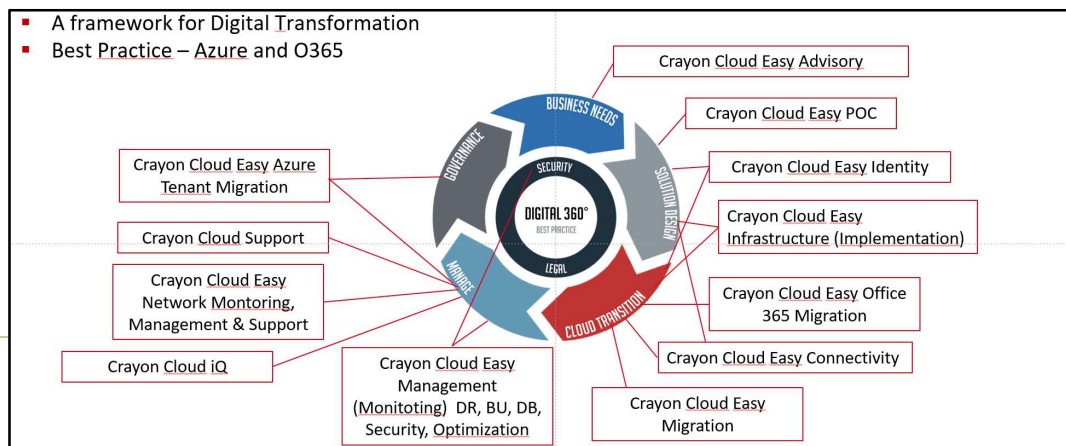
- A framework for Digital Transformation
- Best Practice – Azure and O365

Crayon Cloud Easy Advisory

Crayon Cloud Easy POC

Crayon Cloud Easy Identity

Crayon Cloud Easy Infrastructure (Implementation)

Crayon Cloud Easy Office 365 Migration

Crayon Cloud Easy Connectivity

Crayon Cloud Easy Migration

Crayon Cloud Easy Management (Monitoting) DR, BU, DB, Security, Optimization

Crayon Cloud iQ

Crayon Cloud Easy Network Montoring, Management & Support

Crayon Cloud Support

Crayon Cloud Easy Azure Tenant Migration

BUSINESS NEEDS
SOLUTION DESIGN
CLOUD TRANSITION
MANAGE
GOVERNANCE

SECURITY
DIGITAL 360°
BEST PRACTICE
LEGAL